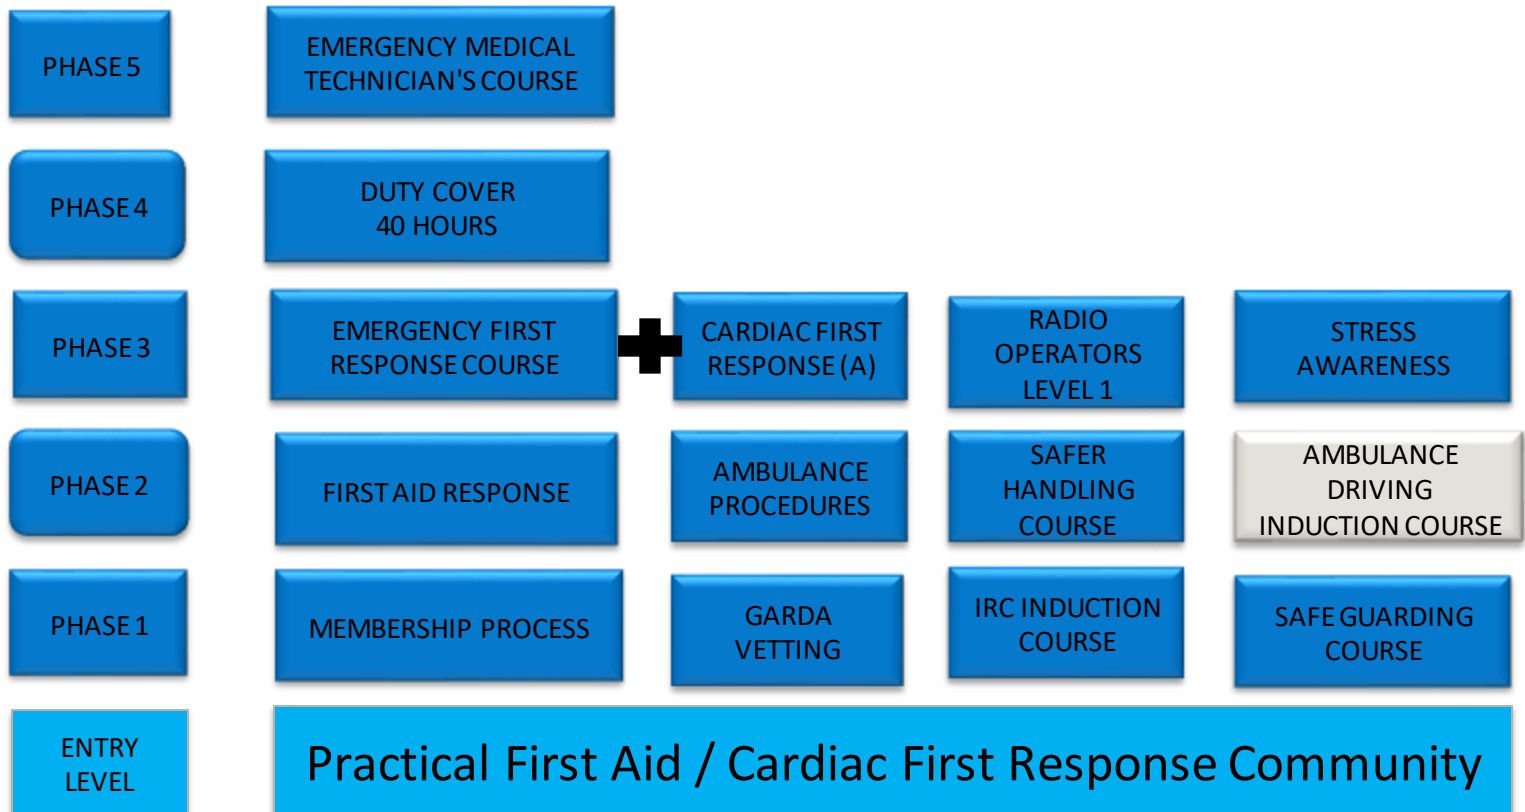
PHASE 5

EMERGENCY MEDICAL TECHNICIAN'S COURSE

PHASE 4

DUTY COVER
40 HOURS

PHASE 3

EMERGENCY FIRST RESPONSE COURSE

CARDIAC FIRST RESPONSE (A)

RADIO OPERATORS LEVEL 1

STRESS AWARENESS

PHASE 2

FIRST AID RESPONSE

AMBULANCE PROCEDURES

SAFER HANDLING COURSE

AMBULANCE DRIVING INDUCTION COURSE

PHASE 1

MEMBERSHIP PROCESS

GARDA VETTING

IRC INDUCTION COURSE

SAFE GUARDING COURSE

ENTRY LEVEL

Practical First Aid / Cardiac First Response Community